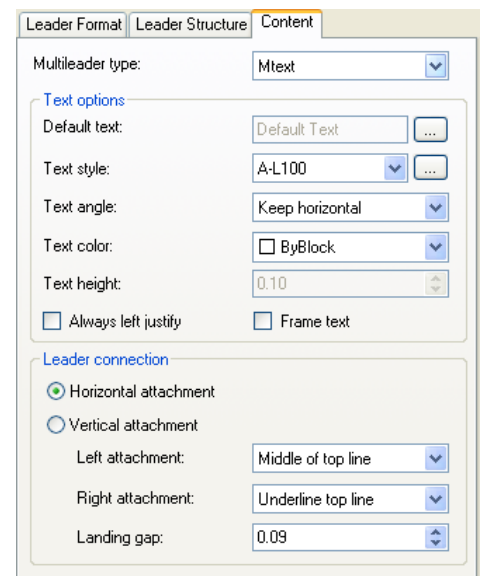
Leader Format | Leader Structure | Content

Multileader type: Mtext

Text options

Default text: Default Text ...

Text style: A-L100 ...

Text angle: Keep horizontal

Text color: ☐ ByBlock

Text height: 0.10

☐ Always left justify ☐ Frame text

Leader connection

⦿ Horizontal attachment

○ Vertical attachment

Left attachment: Middle of top line

Right attachment: Underline top line

Landing gap: 0.09